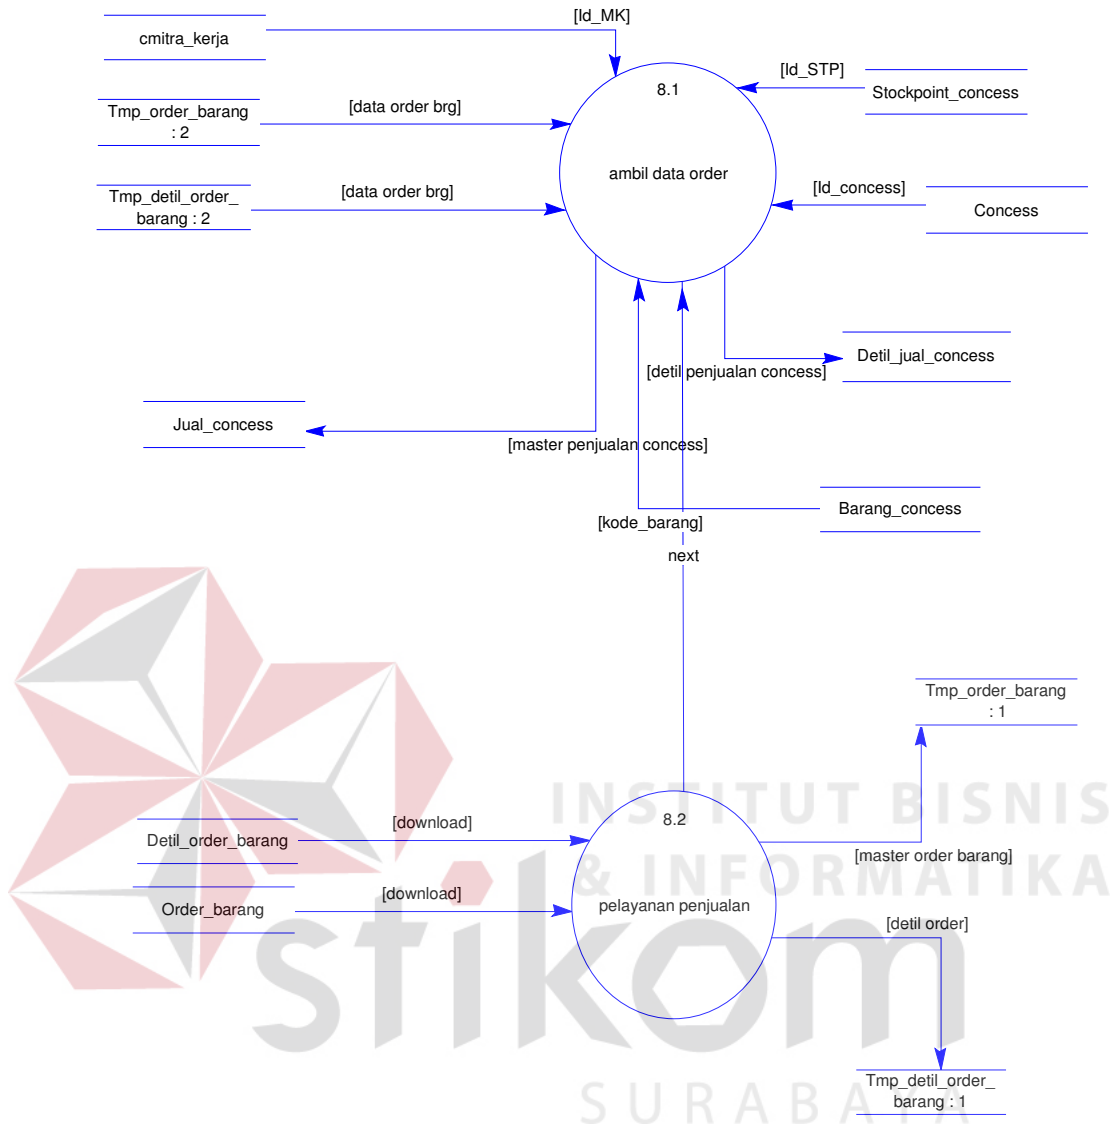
cmitra_kerja

[Id_MK]

8.1

[Id_STP]

Stockpoint_concess

Tmp_order_barang : 2

[data order brg]

ambil data order

Tmp_detil_order_barang : 2

[data order brg]

[Id_concess]

Concess

Detil_jual_concess

[detil penjualan concess]

Jual_concess

[master penjualan concess]

Barang_concess

[kode_barang]

next

Tmp_order_barang : 1

INSTITUT BISNIS & INFORMATIKA

8.2

Detil_order_barang

[download]

[master order barang]

Order_barang

[download]

pelayanan penjualan

[detil order]

stikom

Tmp_detil_order_barang : 1

SURABAYA